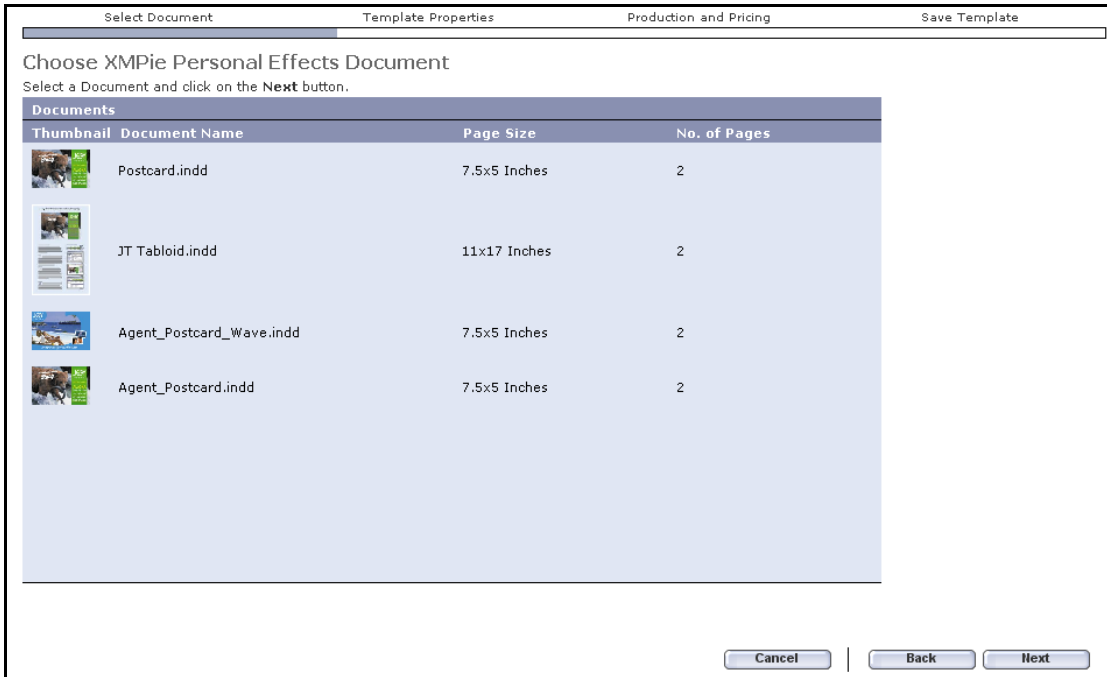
Select Document Template Properties Production and Pricing Save Template

Choose XMPie Personal Effects Document

Select a Document and click on the **Next** button.

Documents

| Thumbnail | Document Name | Page Size | No. of Pages |
|---|---|---|---|
| | Postcard.indd | 7.5x5 Inches | 2 |
| | JT Tabloid.indd | 11x17 Inches | 2 |
| | Agent_Postcard_Wave.indd | 7.5x5 Inches | 2 |
| | Agent_Postcard.indd | 7.5x5 Inches | 2 |

Cancel Back Next